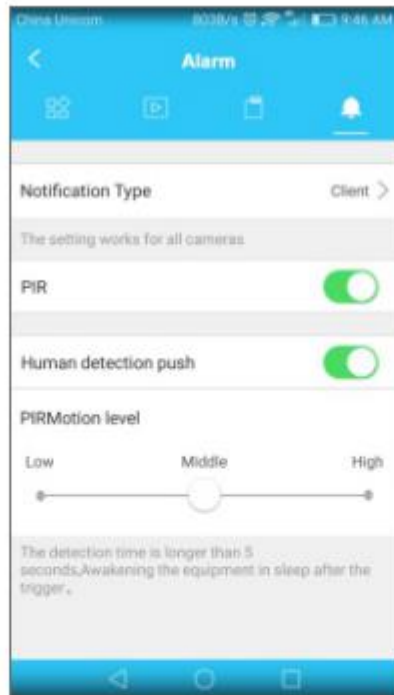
China Unicom 803B/s 9:46 AM

Alarm

Notification Type

Client

The setting works for all cameras

PIR

Human detection push

PIRMotion level

Low

Middle

High

The detection time is longer than 5 seconds,Awakening the equipment in sleep after the trigger。